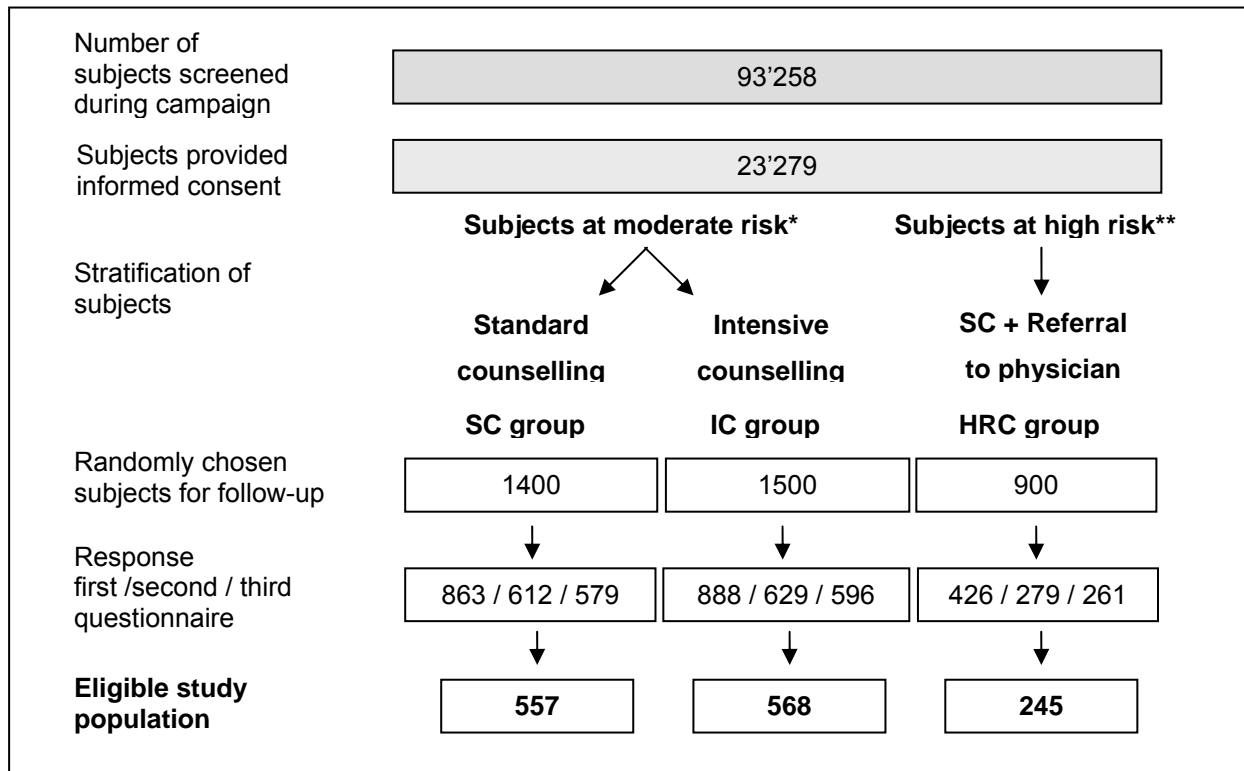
Number of subjects screened during campaign

93’258

Subjects provided informed consent

23’279

Subjects at moderate risk*

Subjects at high risk**

Stratification of subjects

Standard counselling

Intensive counselling

SC + Referral to physician

SC group

IC group

HRC group

Randomly chosen subjects for follow-up

1400

1500

900

Response first /second / third questionnaire

863 / 612 / 579

888 / 629 / 596

426 / 279 / 261

Eligible study population

557

568

245